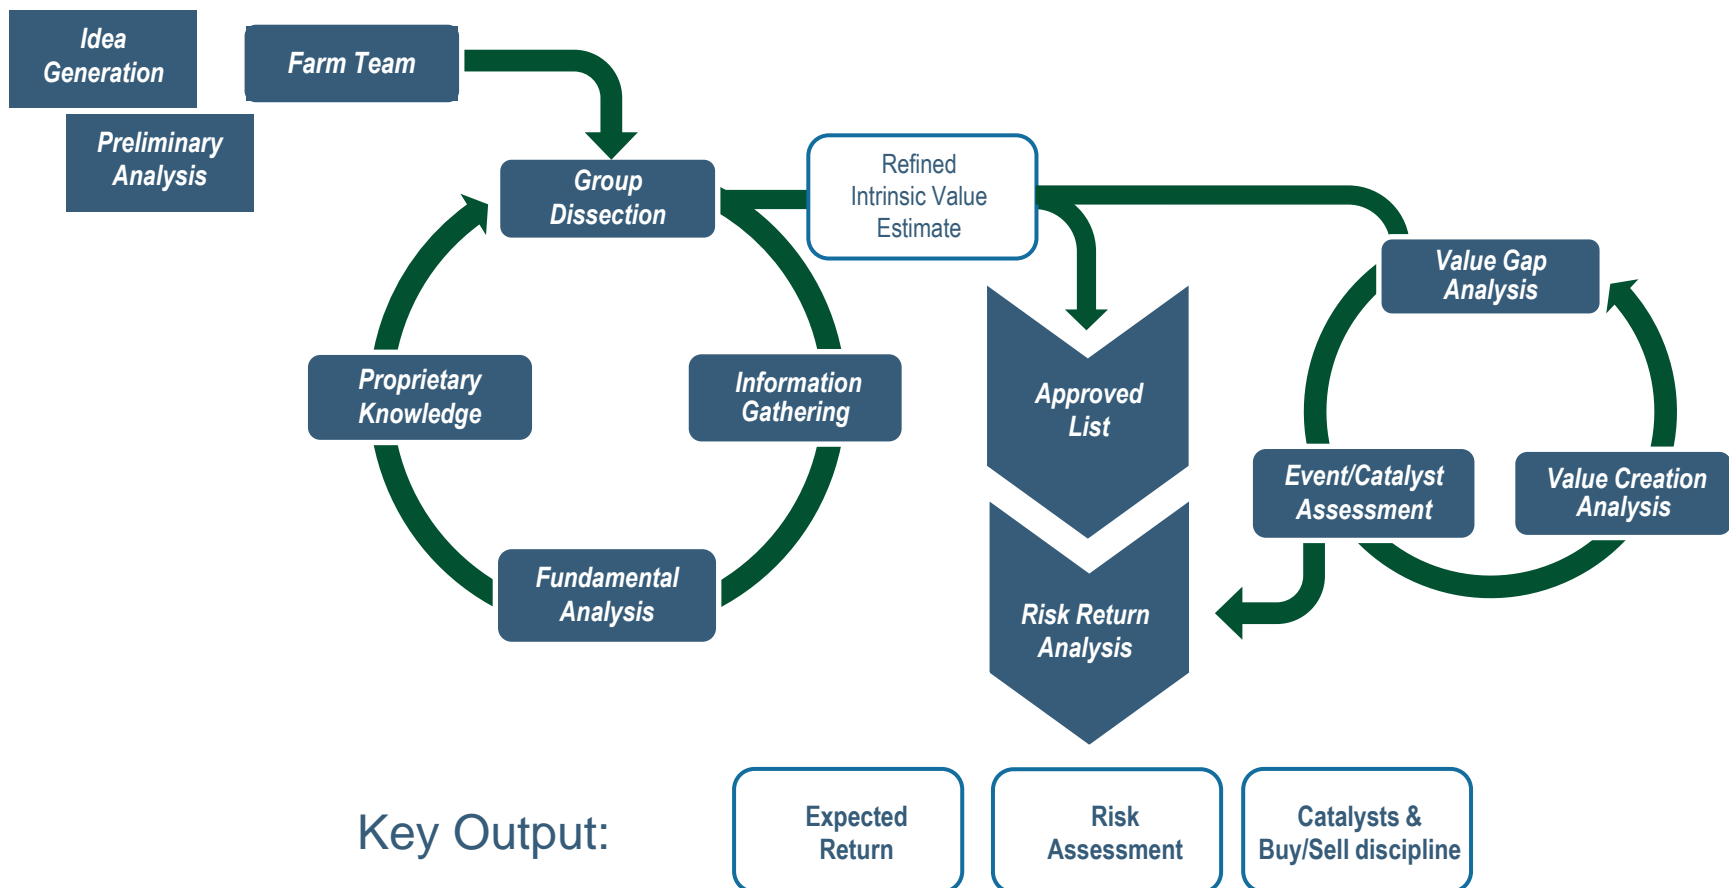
Idea Generation

Farm Team

Preliminary Analysis

Group Dissection

Refined Intrinsic Value Estimate

Value Gap Analysis

Proprietary Knowledge

Information Gathering

Approved List

Event/Catalyst Assessment

Value Creation Analysis

Fundamental Analysis

Risk Return Analysis

Key Output:

Expected Return

Risk Assessment

Catalysts & Buy/Sell discipline